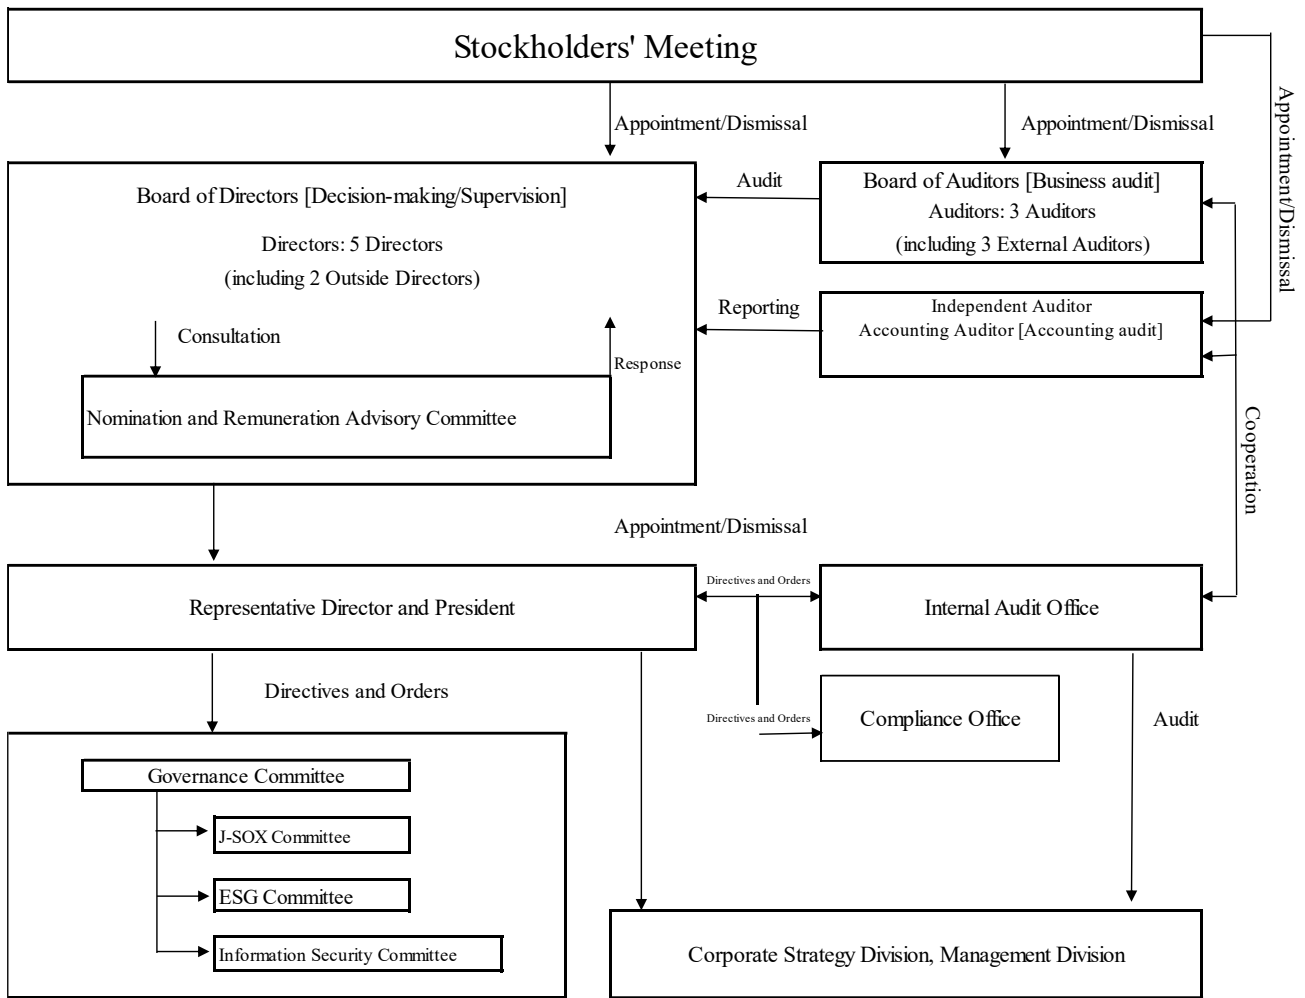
Stockholders' Meeting

Appointment/Dismissal

Appointment/Dismissal

Appointment/Dismissal

Board of Directors [Decision-making/Supervision]

Directors: 5 Directors
(including 2 Outside Directors)

Consultation

Response

Nomination and Remuneration Advisory Committee

Audit

Board of Auditors [Business audit]
Auditors: 3 Auditors
(including 3 External Auditors)

Reporting

Independent Auditor
Accounting Auditor [Accounting audit]

Cooperation

Appointment/Dismissal

Representative Director and President

Directives and Orders

Internal Audit Office

Directives and Orders

Compliance Office

Directives and Orders

Audit

Governance Committee

J-SOX Committee

ESG Committee

Information Security Committee

Corporate Strategy Division, Management Division